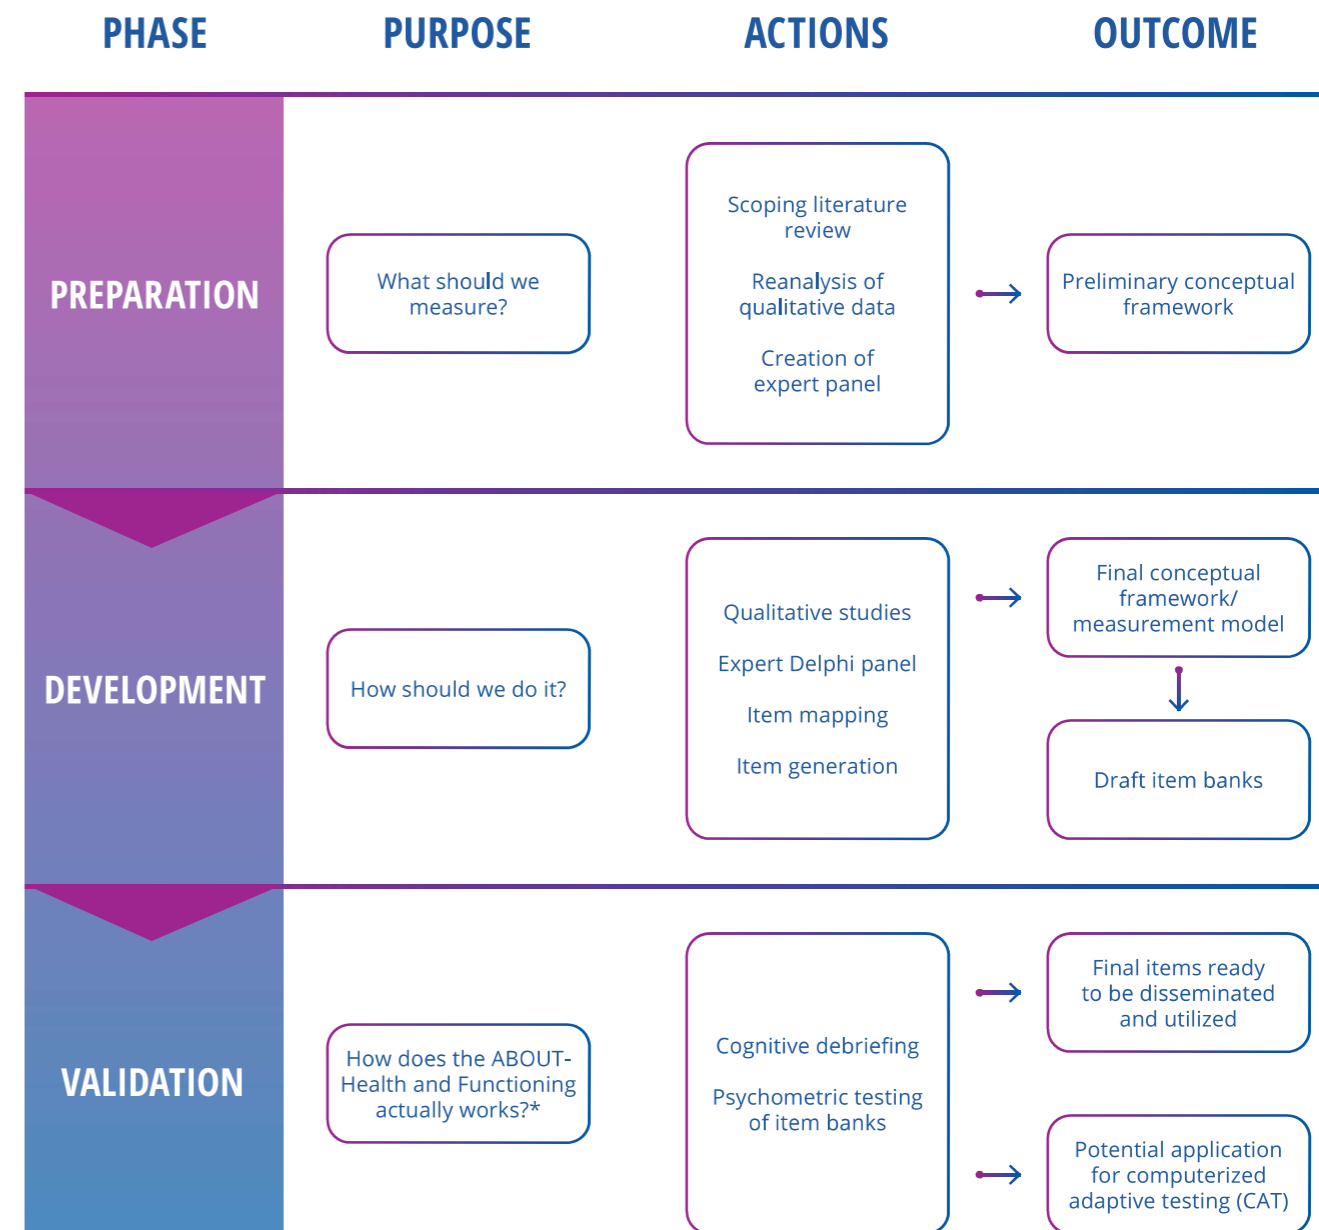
PHASE PURPOSE ACTIONS OUTCOME

PREPARATION

What should we measure?

Scoping literature review

Reanalysis of qualitative data

Creation of expert panel

Preliminary conceptual framework

DEVELOPMENT

How should we do it?

Qualitative studies

Expert Delphi panel

Item mapping

Item generation

Final conceptual framework/ measurement model

Draft item banks

VALIDATION

How does the ABOUT-Health and Functioning actually works?*

Cognitive debriefing

Psychometric testing of item banks

Final items ready to be disseminated and utilized

Potential application for computerized adaptive testing (CAT)